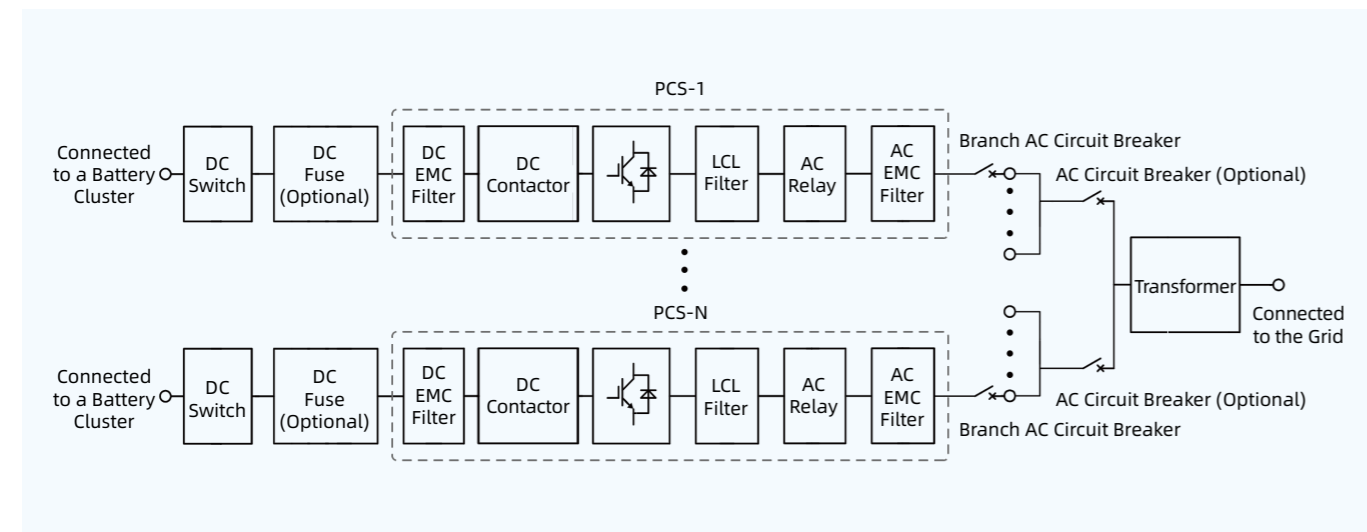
PCS-1

Connected to a Battery Cluster

DC Switch

DC Fuse (Optional)

DC EMC Filter

DC Contactor

LCL Filter

AC Relay

AC EMC Filter

Branch AC Circuit Breaker

AC Circuit Breaker (Optional)

Transformer

Connected to the Grid

PCS-N

Connected to a Battery Cluster

DC Switch

DC Fuse (Optional)

DC EMC Filter

DC Contactor

LCL Filter

AC Relay

AC EMC Filter

AC Circuit Breaker (Optional)

Branch AC Circuit Breaker